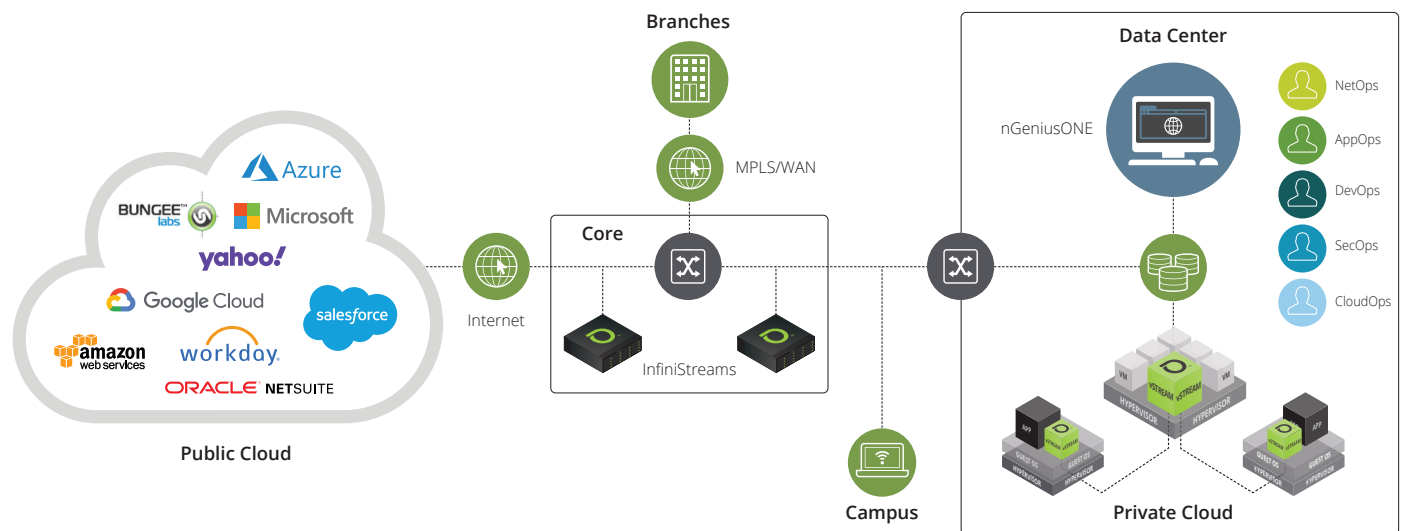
Branches

MPLS/WAN

Data Center

nGeniusONE

NetOps

AppOps

DevOps

SecOps

CloudOps

Azure

BUNGEE™ labs

Microsoft

yahoo!

Google Cloud

salesforce

amazon web services

workday.

ORACLE NETSUITE

Public Cloud

Internet

Core

InfiniStreams

Campus

VM

vSTREAM

vSTREAM

VM

HYPERVISOR

HYPERVISOR

APP

vSTREAM

vSTREAM

GUEST OS

GUEST OS

HYPERVISOR

HYPERVISOR

vSTREAM

APP

GUEST OS

HYPERVISOR

Private Cloud